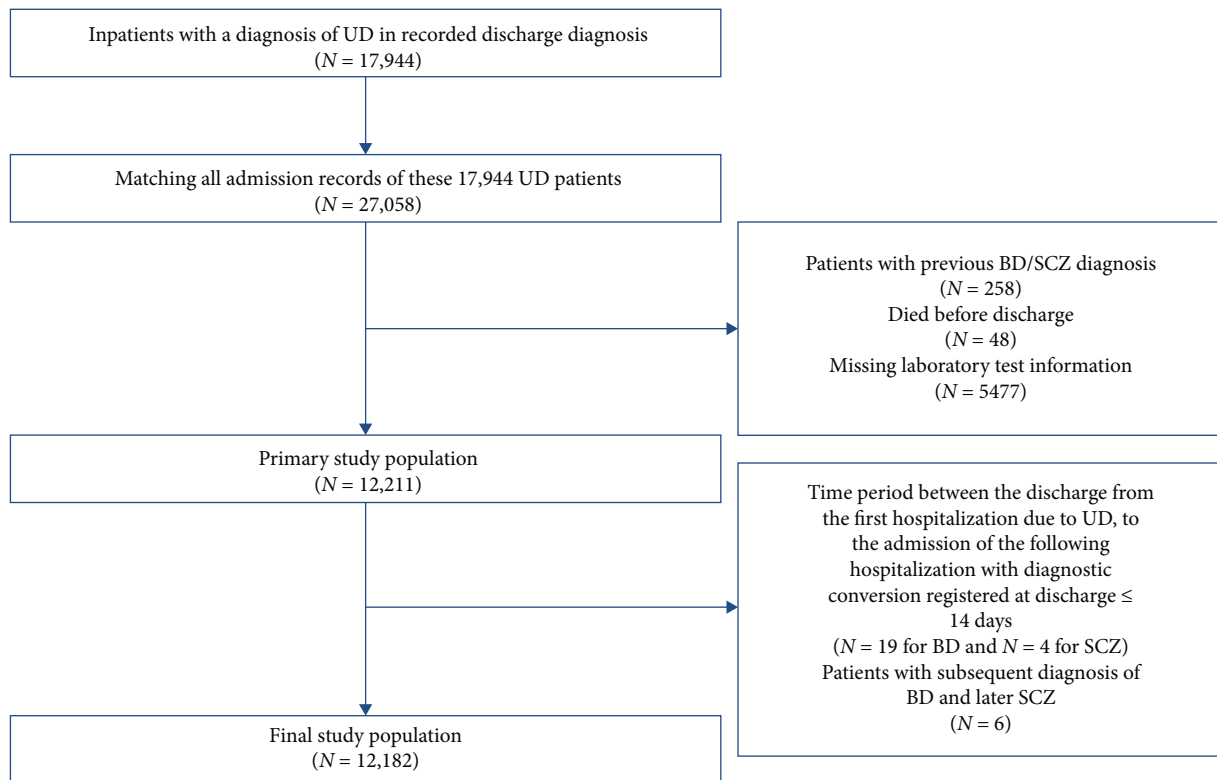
Inpatients with a diagnosis of UD in recorded discharge diagnosis
($N = 17,944$)

Matching all admission records of these 17,944 UD patients
($N = 27,058$)

Patients with previous BD/SCZ diagnosis
($N = 258$)
Died before discharge
($N = 48$)
Missing laboratory test information
($N = 5477$)

Primary study population
($N = 12,211$)

Time period between the discharge from the first hospitalization due to UD, to the admission of the following hospitalization with diagnostic conversion registered at discharge ≤ 14 days
($N = 19$ for BD and $N = 4$ for SCZ)
Patients with subsequent diagnosis of BD and later SCZ
($N = 6$)

Final study population
($N = 12,182$)